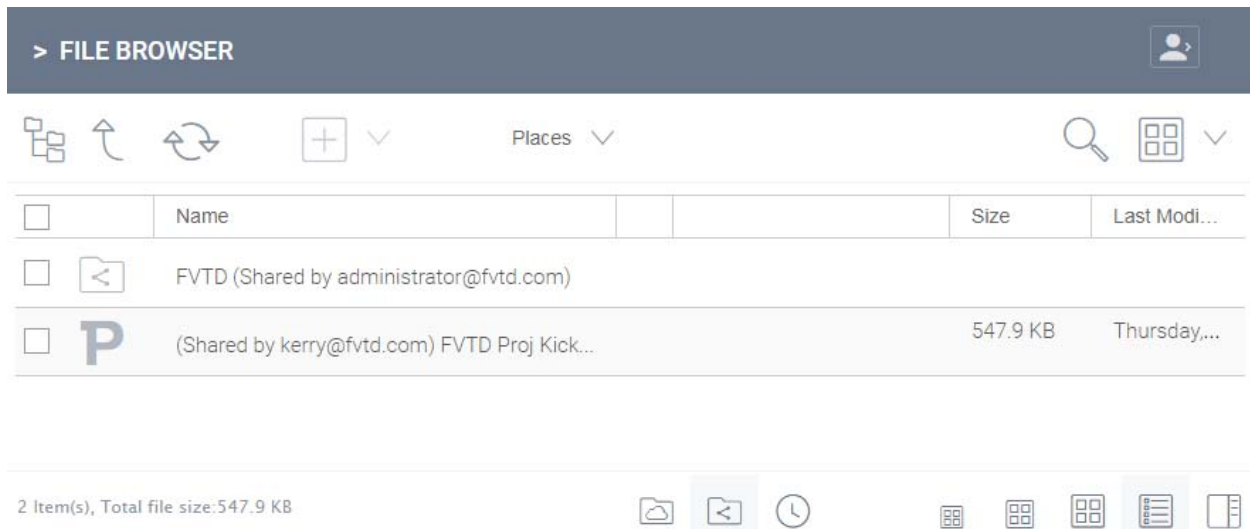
> FILE BROWSER

Places

| Name | | | Size | Last Modi... |
|---|---|---|---|---|
| FVTD (Shared by administrator@fvtd.com) | | | | |
| (Shared by kerry@fvtd.com) FVTD Proj Kick... | | | 547.9 KB | Thursday,... |

2 Item(s), Total file size:547.9 KB